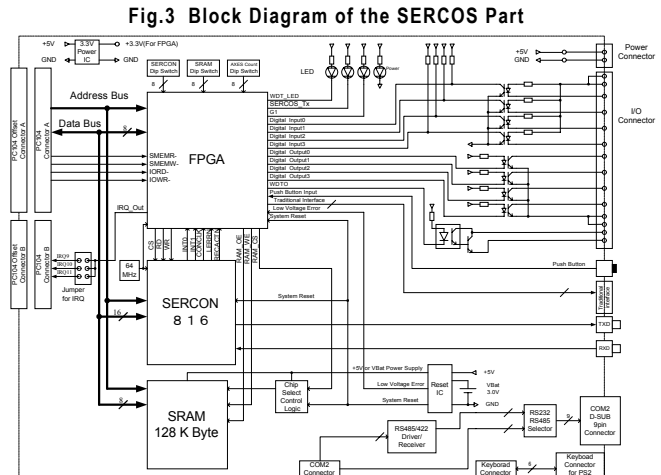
Fig.3 Block Diagram of the SERCOS Part

+5V
GND
3.3V Power IC
+3.3V(For FPGA)
GND
SERCON Dip Switch
SRAM Dip Switch
AXES Count Dip Switch
8
8
8
LED
Power
+5V
GND
Power Connector
PC104 Offset Connector A
PC104 Connector A
Address Bus
Data Bus
8
FPGA
SMEMR-
SMEMW-
IORD-
IOWR-
WDT_LED
SERCOS_Tx
G1
Digital Input0
Digital Input1
Digital Input2
Digital Input3
Digital Output0
Digital Output1
Digital Output2
Digital Output3
WDTO
Push Button Input
Traditional Interface
Low Voltage Error
System Reset
I/O Connector
IRQ_Out
CS
RD
WR
INT1
CONCLK
LEDn
SBAUD16
RAM_OE
RAM_WE
RAM_CS
PC104 Offset Connector B
PC104 Connector B
IRQ9
IRQ10
IRQ11
Jumper for IRQ
64 MHz
SERCON
8 1 6
16
System Reset
Push Button
Traditional Interface
TXD
RXD
+5V or VBat Power Supply
+5V
Low Voltage Error
Reset IC
VBat 3.0V
System Reset
GND
Chip Select Control Logic
8
SRAM
128 K Byte
RS485/422 Driver/ Receiver
RS232 RS485 Selector
9
COM2 D-SUB 9pin Connector
COM2 Connector
Keyboard Connector
6
Keyboard Connector for PS2